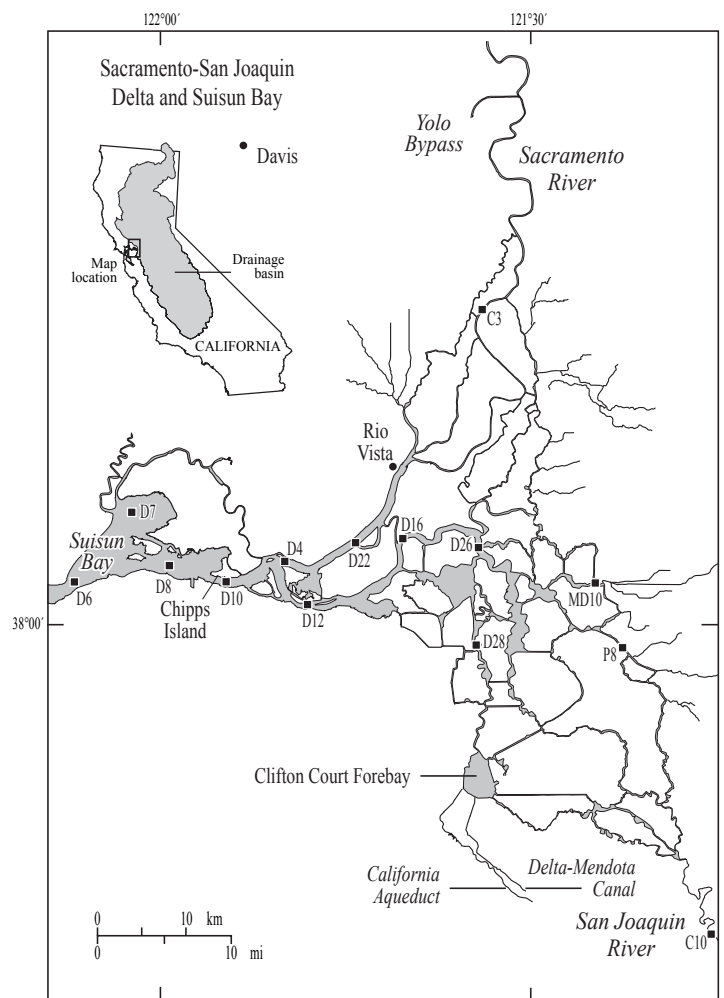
122°00′

121°30′

Sacramento-San Joaquin Delta and Suisun Bay

Davis

Yolo Bypass

Sacramento River

Map location

Drainage basin

CALIFORNIA

C3

Rio Vista

D7

Suisun Bay

D4

D22

D16

D26

D8

D10

D6

Chipps Island

D12

MD10

38°00′

D28

P8

Clifton Court Forebay

California Aqueduct

Delta-Mendota Canal

0 10 km

0 10 mi

San Joaquin River

C10